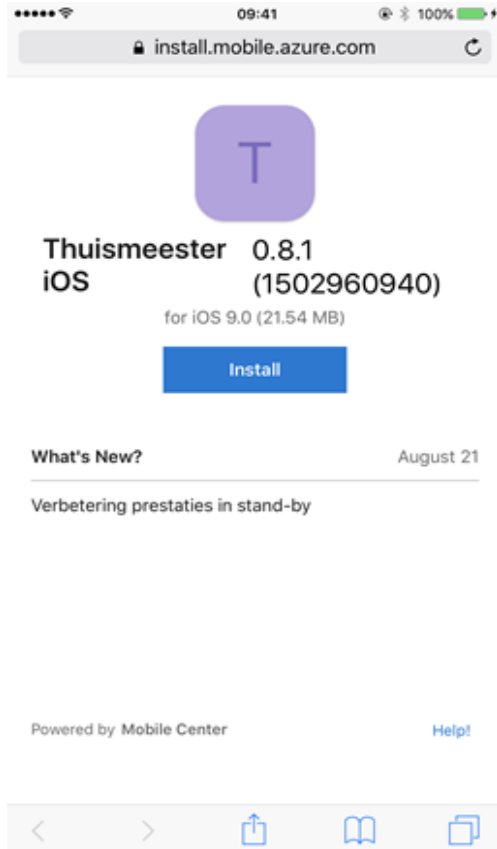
09:41
100%
install.mobile.azure.com

T

Thuismeester iOS 0.8.1 (1502960940)

for iOS 9.0 (21.54 MB)

Install

What's New? August 21

Verbetering prestaties in stand-by

Powered by Mobile Center

Help!